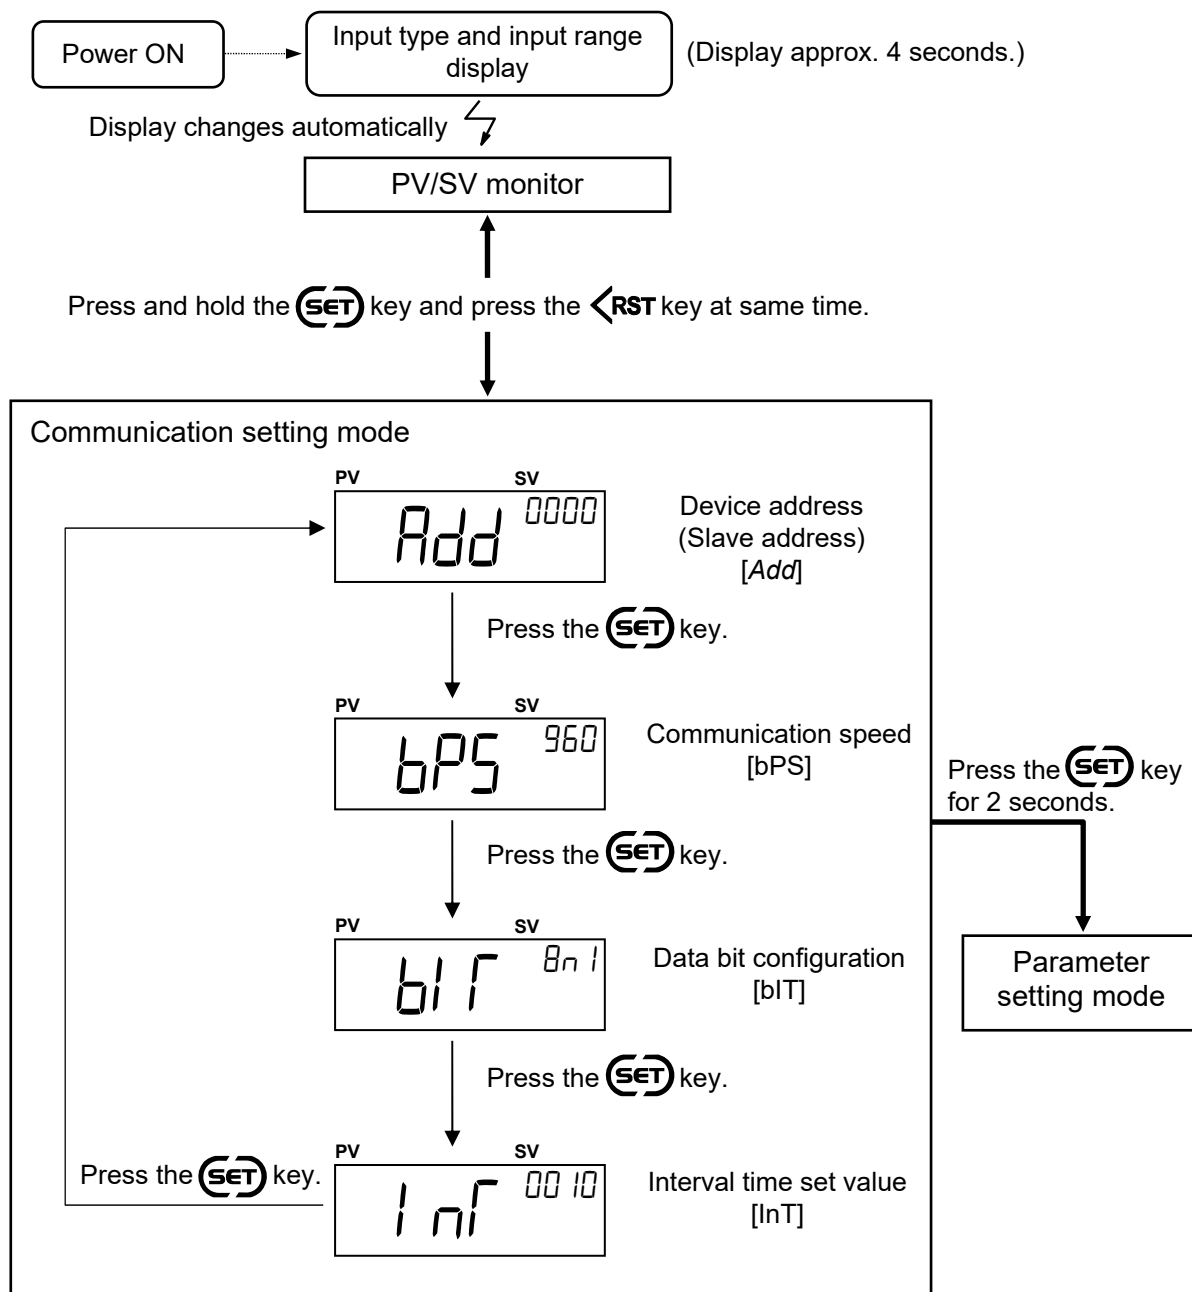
Power ON

Input type and input range display

(Display approx. 4 seconds.)

Display changes automatically

PV/SV monitor

Press and hold the SET key and press the <RST key at same time.

Communication setting mode

PV SV
Add 0000

Device address (Slave address) [*Add*]

Press the SET key.

PV SV
bPS 960

Communication speed [bPS]

Press the SET key for 2 seconds.

Press the SET key.

PV SV
bIT 8n1

Data bit configuration [bIT]

Parameter setting mode

Press the SET key.

PV SV
Press the SET key.

InT 0010

Interval time set value [InT]